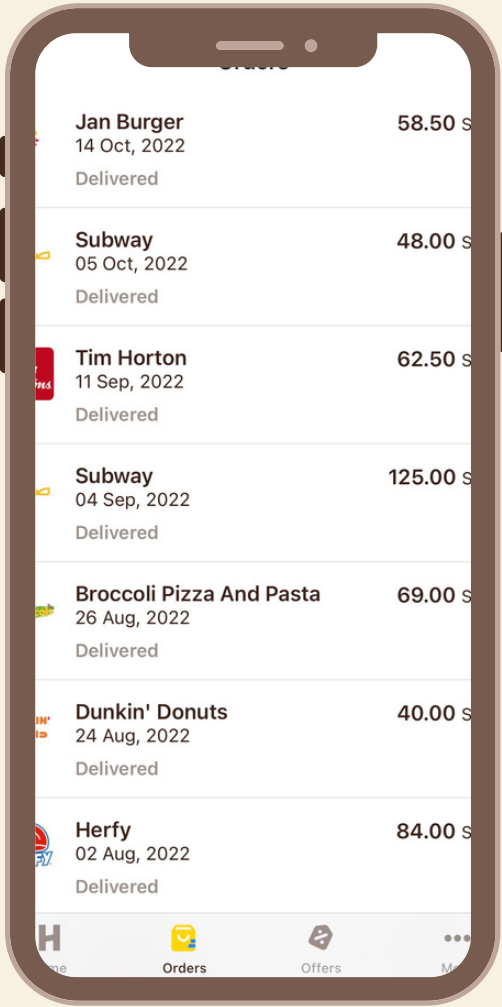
Jan Burger
14 Oct, 2022
Delivered
58.50 S

Subway
05 Oct, 2022
Delivered
48.00 S

Tim Horton
11 Sep, 2022
Delivered
62.50 S

Subway
04 Sep, 2022
Delivered
125.00 S

Broccoli Pizza And Pasta
26 Aug, 2022
Delivered
69.00 S

Dunkin' Donuts
24 Aug, 2022
Delivered
40.00 S

Herfy
02 Aug, 2022
Delivered
84.00 S

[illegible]me Orders Offers M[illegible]